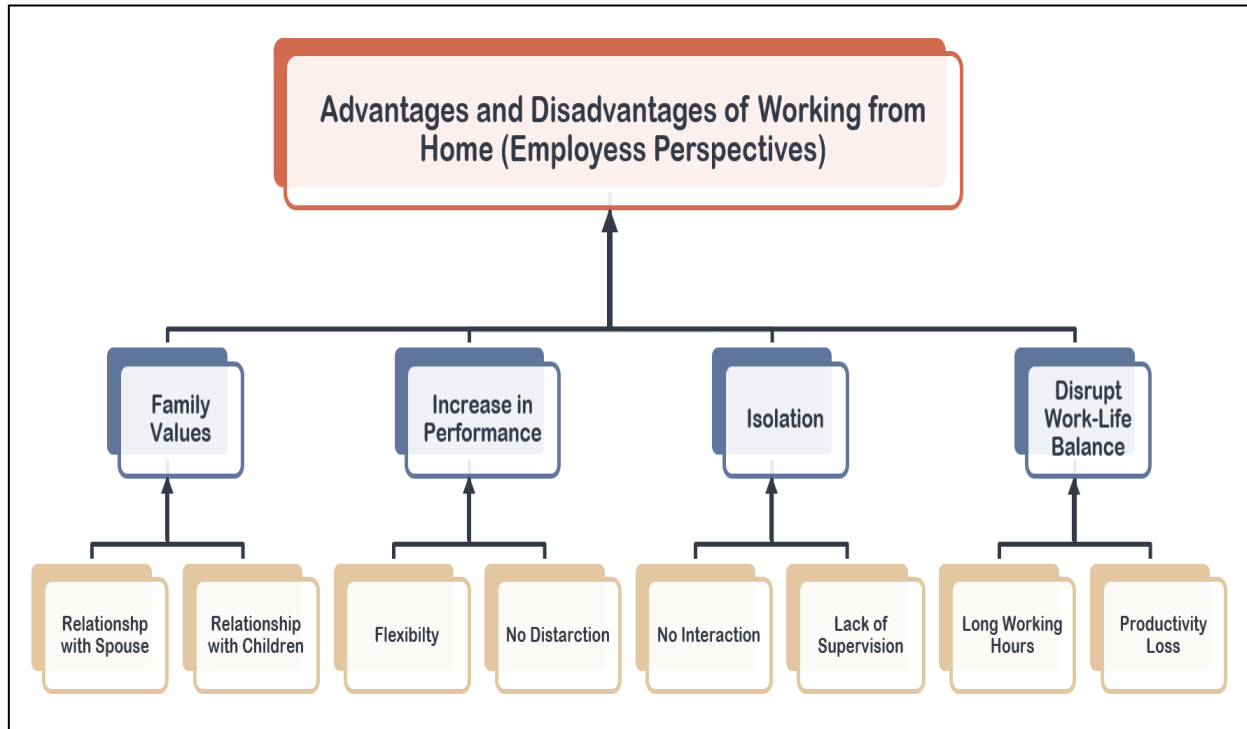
Advantages and Disadvantages of Working from Home (Employess Perspectives)

Family Values

Increase in Performance

Isolation

Disrupt Work-Life Balance

Relationshp with Spouse

Relationship with Children

Flexibilty

No Distarction

No Interaction

Lack of Supervision

Long Working Hours

Productivity Loss